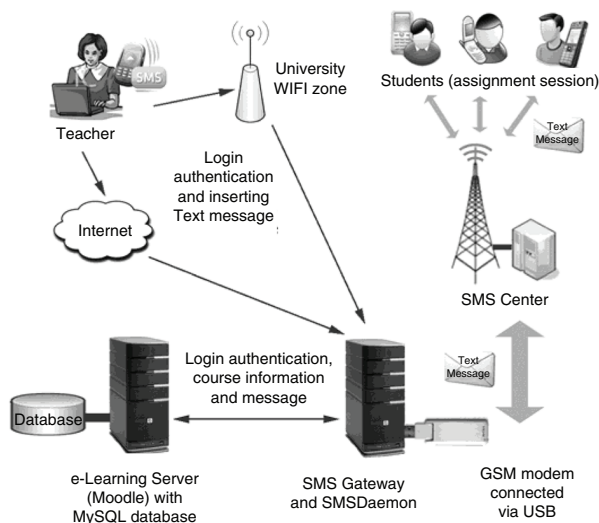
SMS

Teacher

University WIFI zone

Students (assignment session)

Text Message

Login authentication and inserting Text message

Internet

SMS Center

Login authentication, course information and message

Text Message

Database

e-Learning Server (Moodle) with MySQL database

SMS Gateway and SMSDaemon

GSM modem connected via USB